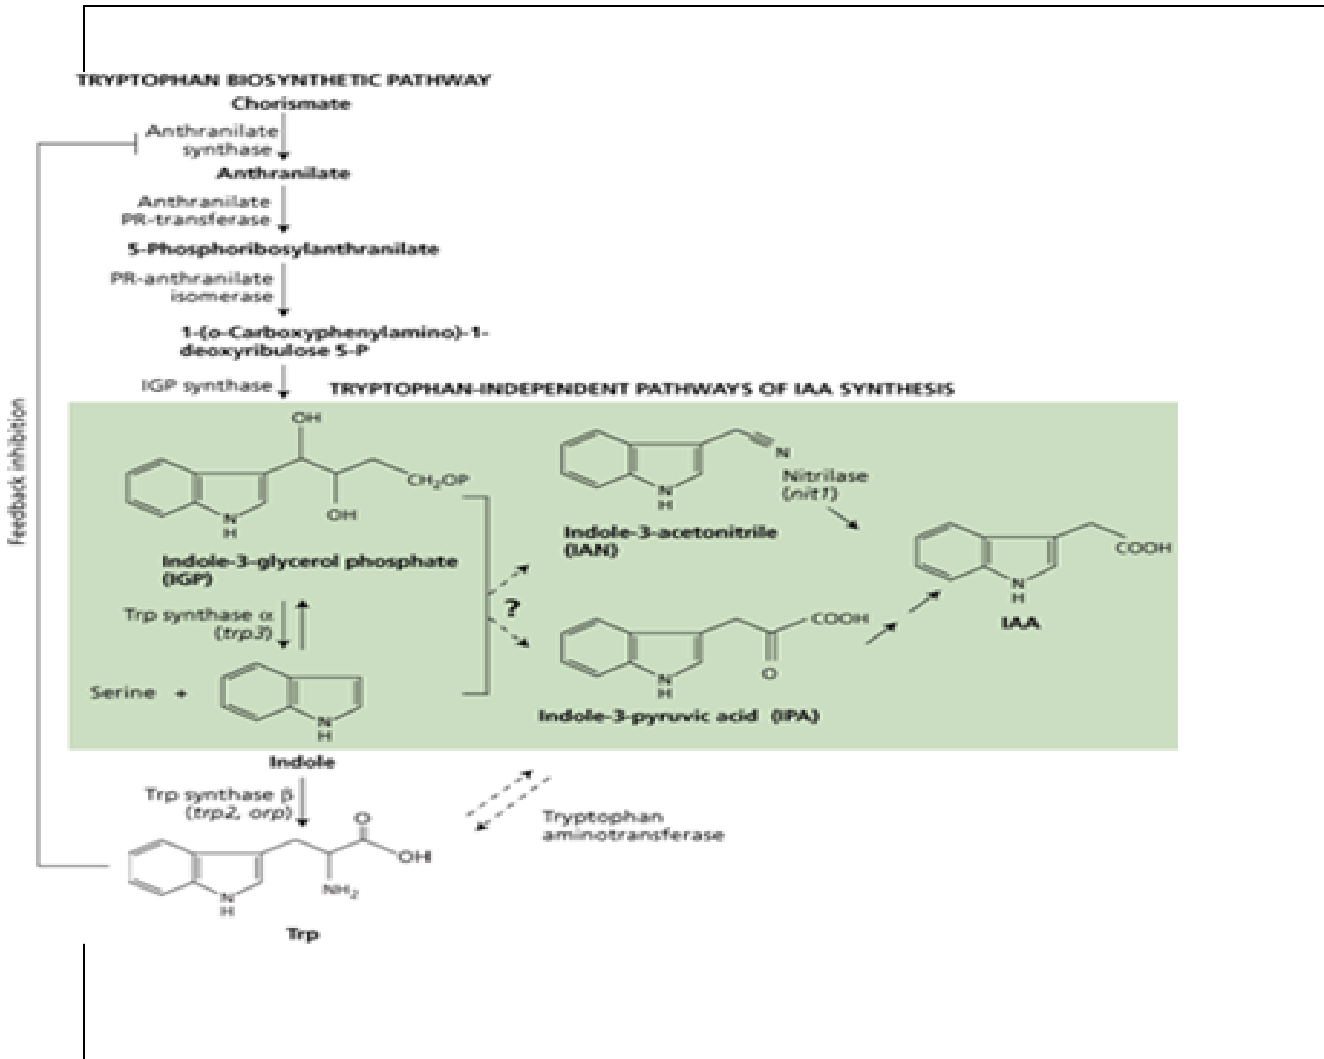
TRYPTOPHAN BIOSYNTHETIC PATHWAY

Chorismate

Anthranilate synthase

Anthranilate

Anthranilate PR-transferase

5-Phosphoribosylanthranilate

PR-anthranilate isomerase

1-(o-Carboxyphenylamino)-1-deoxyribulose 5-P

IGP synthase

TRYPTOPHAN-INDEPENDENT PATHWAYS OF IAA SYNTHESIS

Feedback inhibition

OH

$CH_2OP$

N
H

OH

Indole-3-glycerol phosphate (IGP)

Trp synthase α (trp3)

Serine

N
H

Indole

?

N

N
H

Indole-3-acetonitrile (IAN)

Nitrilase (nit1)

COOH

N
H

O

Indole-3-pyruvic acid (IPA)

COOH

N
H

IAA

Trp synthase β (trp2, orp)

Tryptophan aminotransferase

O

OH

N
H

$NH_2$

Trp